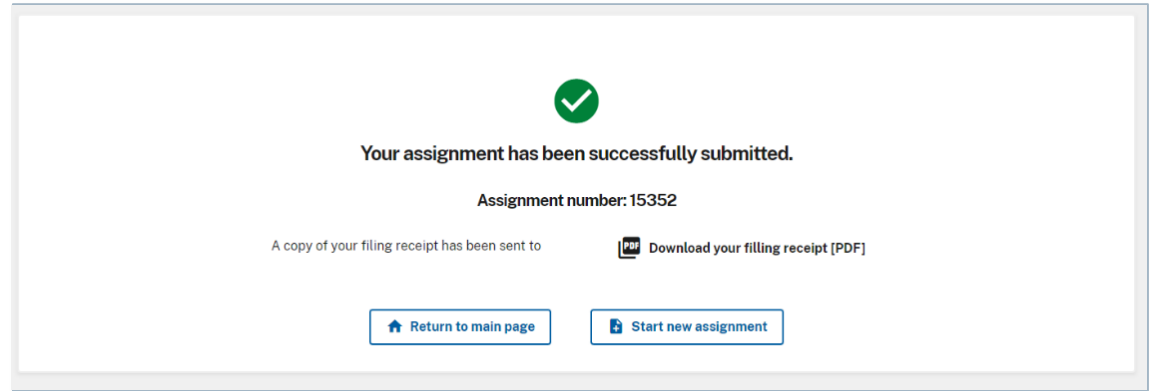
Your assignment has been successfully submitted.

Assignment number: 15352

A copy of your filing receipt has been sent to

PDF Download your filling receipt [PDF]

Return to main page

Start new assignment